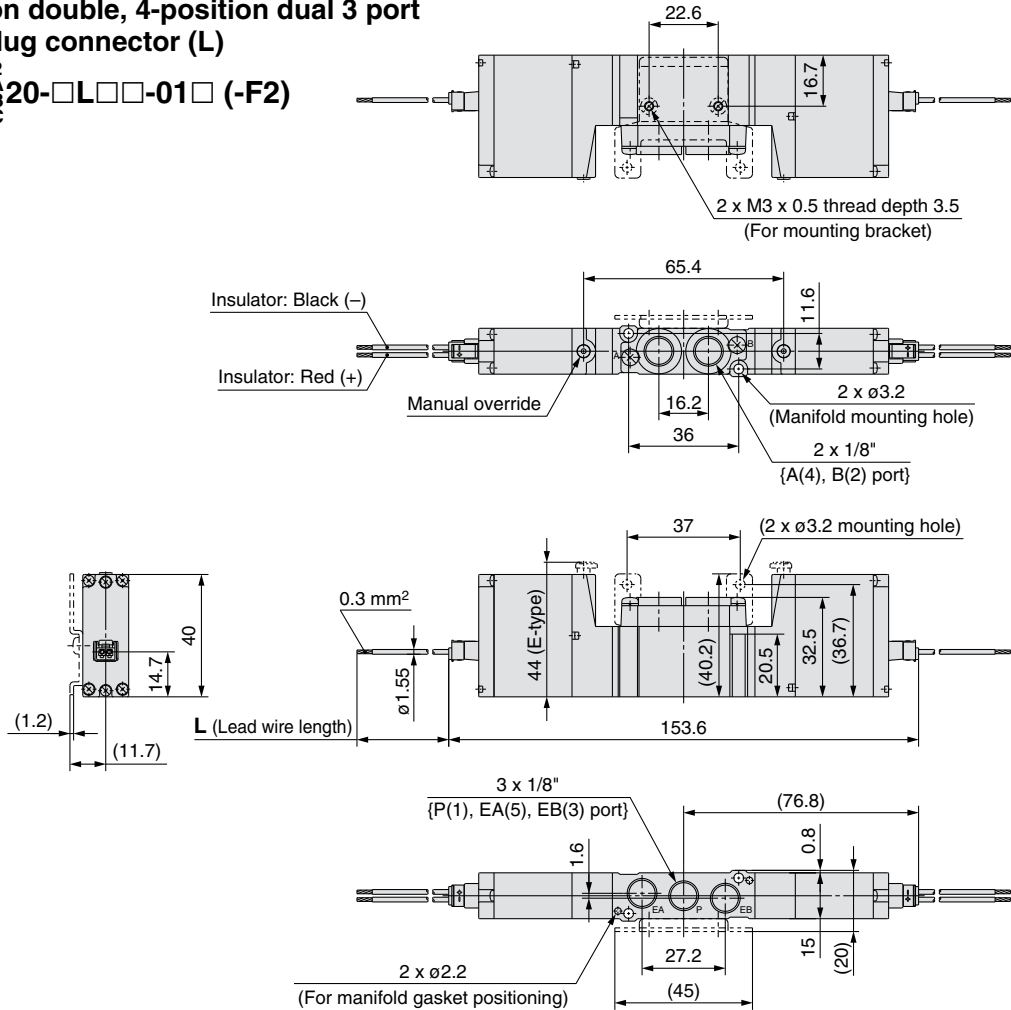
on double, 4-position dual 3 port
lug connector (L)

20-□L□□-01□ (-F2)

22.6

16.7

2 x M3 x 0.5 thread depth 3.5
(For mounting bracket)

65.4

11.6

Insulator: Black (–)

Insulator: Red (+)

A

B

Manual override

16.2

36

2 x ø3.2
(Manifold mounting hole)

2 x 1/8"
{A(4), B(2) port}

37

(2 x ø3.2 mounting hole)

40

14.7

(1.2)

(11.7)

0.3 mm$^2$

ø1.55

44 (E-type)

(40.2)

20.5

32.5

(36.7)

**L** (Lead wire length)

153.6

3 x 1/8"
{P(1), EA(5), EB(3) port}

(76.8)

1.6

0.8

EA

P

EB

15

(20)

27.2

2 x ø2.2
(For manifold gasket positioning)

(45)